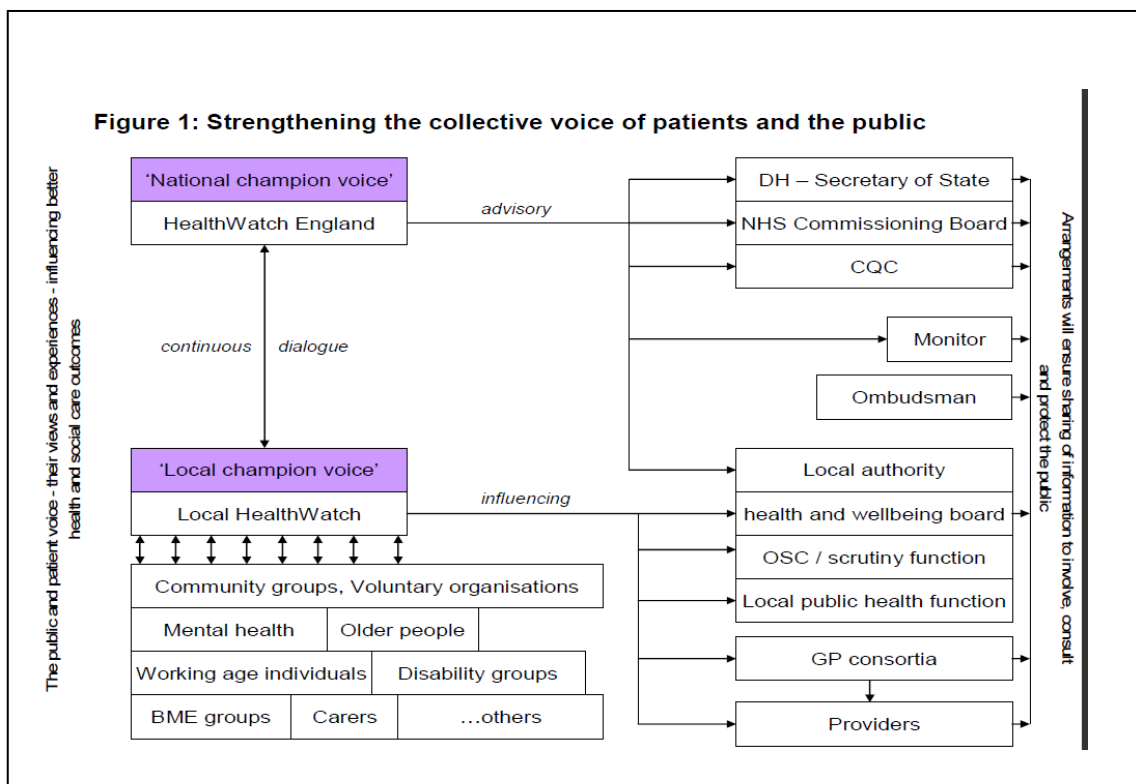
Figure 1: Strengthening the collective voice of patients and the public

The public and patient voice - their views and experiences - influencing better health and social care outcomes

'National champion voice'
HealthWatch England

advisory

continuous dialogue

'Local champion voice'
Local HealthWatch

influencing

Community groups, Voluntary organisations
Mental health
Older people
Working age individuals
Disability groups
BME groups
Carers
…others

DH – Secretary of State
NHS Commissioning Board
CQC
Monitor
Ombudsman
Local authority
health and wellbeing board
OSC / scrutiny function
Local public health function
GP consortia
Providers

Arrangements will ensure sharing of information to involve, consult and protect the public